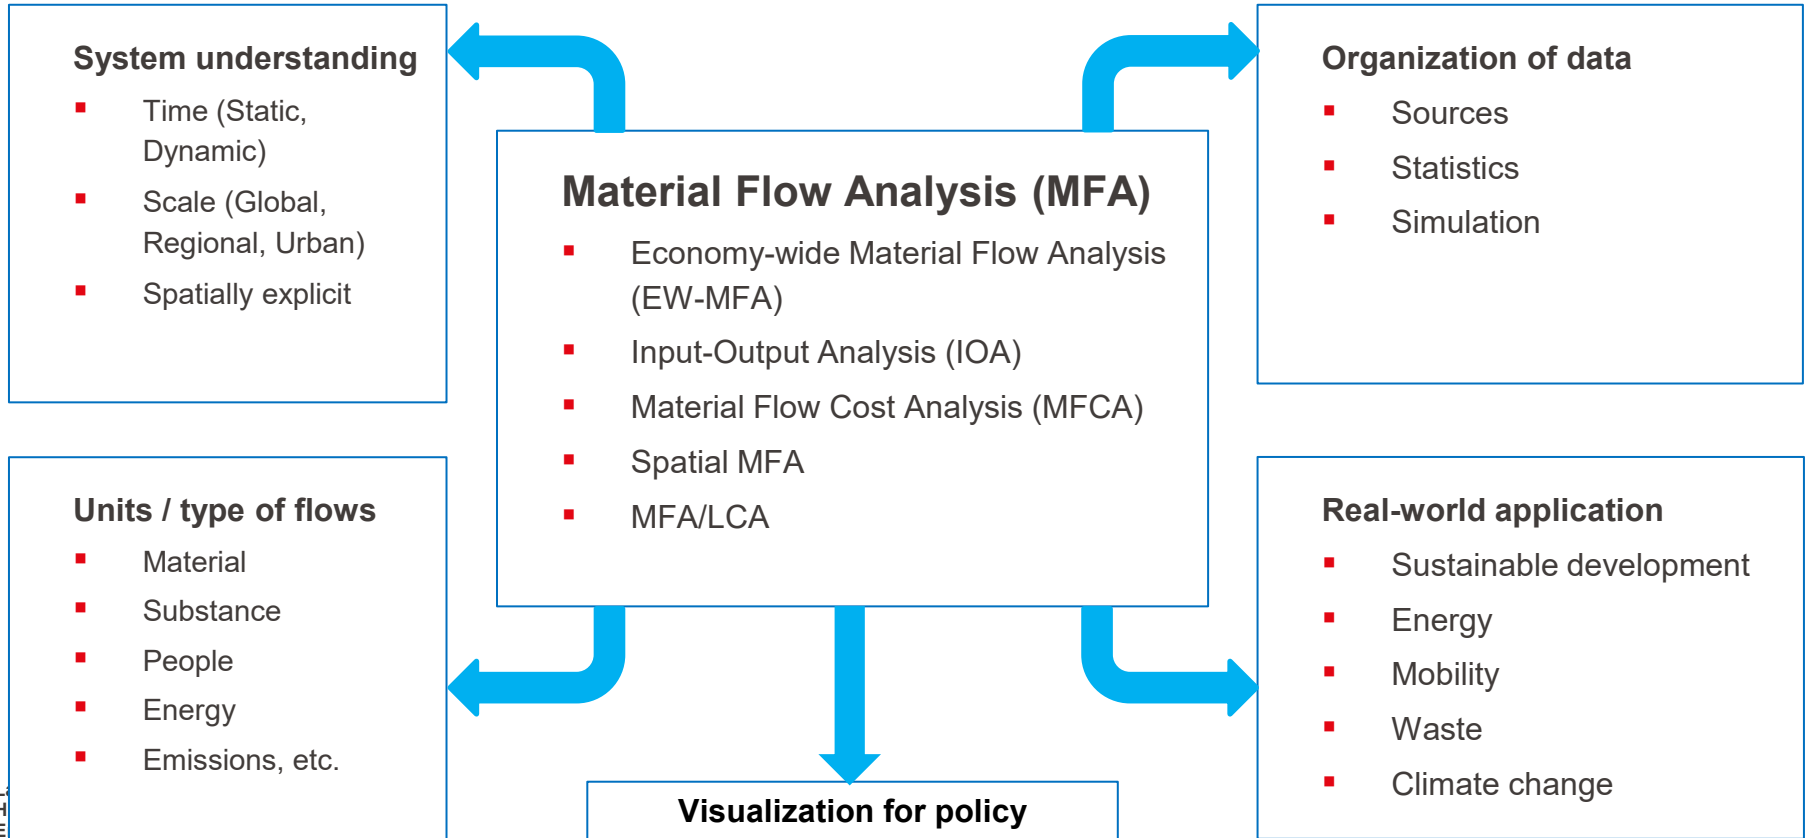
System understanding

- Time (Static, Dynamic)
- Scale (Global, Regional, Urban)
- Spatially explicit

Material Flow Analysis (MFA)

- Economy-wide Material Flow Analysis (EW-MFA)
- Input-Output Analysis (IOA)
- Material Flow Cost Analysis (MFCA)
- Spatial MFA
- MFA/LCA

Organization of data

- Sources
- Statistics
- Simulation

Units / type of flows

- Material
- Substance
- People
- Energy
- Emissions, etc.

Real-world application

- Sustainable development
- Energy
- Mobility
- Waste
- Climate change

Visualization for policy